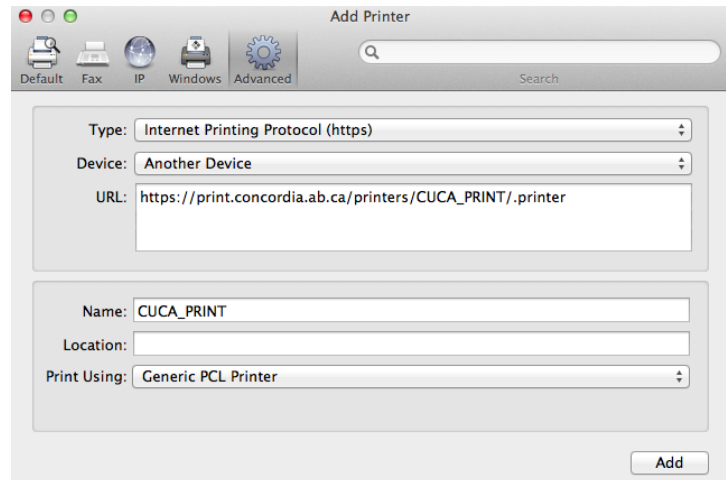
Add Printer

Default Fax IP Windows Advanced

Search

Type: Internet Printing Protocol (https)

Device: Another Device

URL: https://print.concordia.ab.ca/printers/CUCA_PRINT/.printer

Name: CUCA_PRINT

Location:

Print Using: Generic PCL Printer

Add